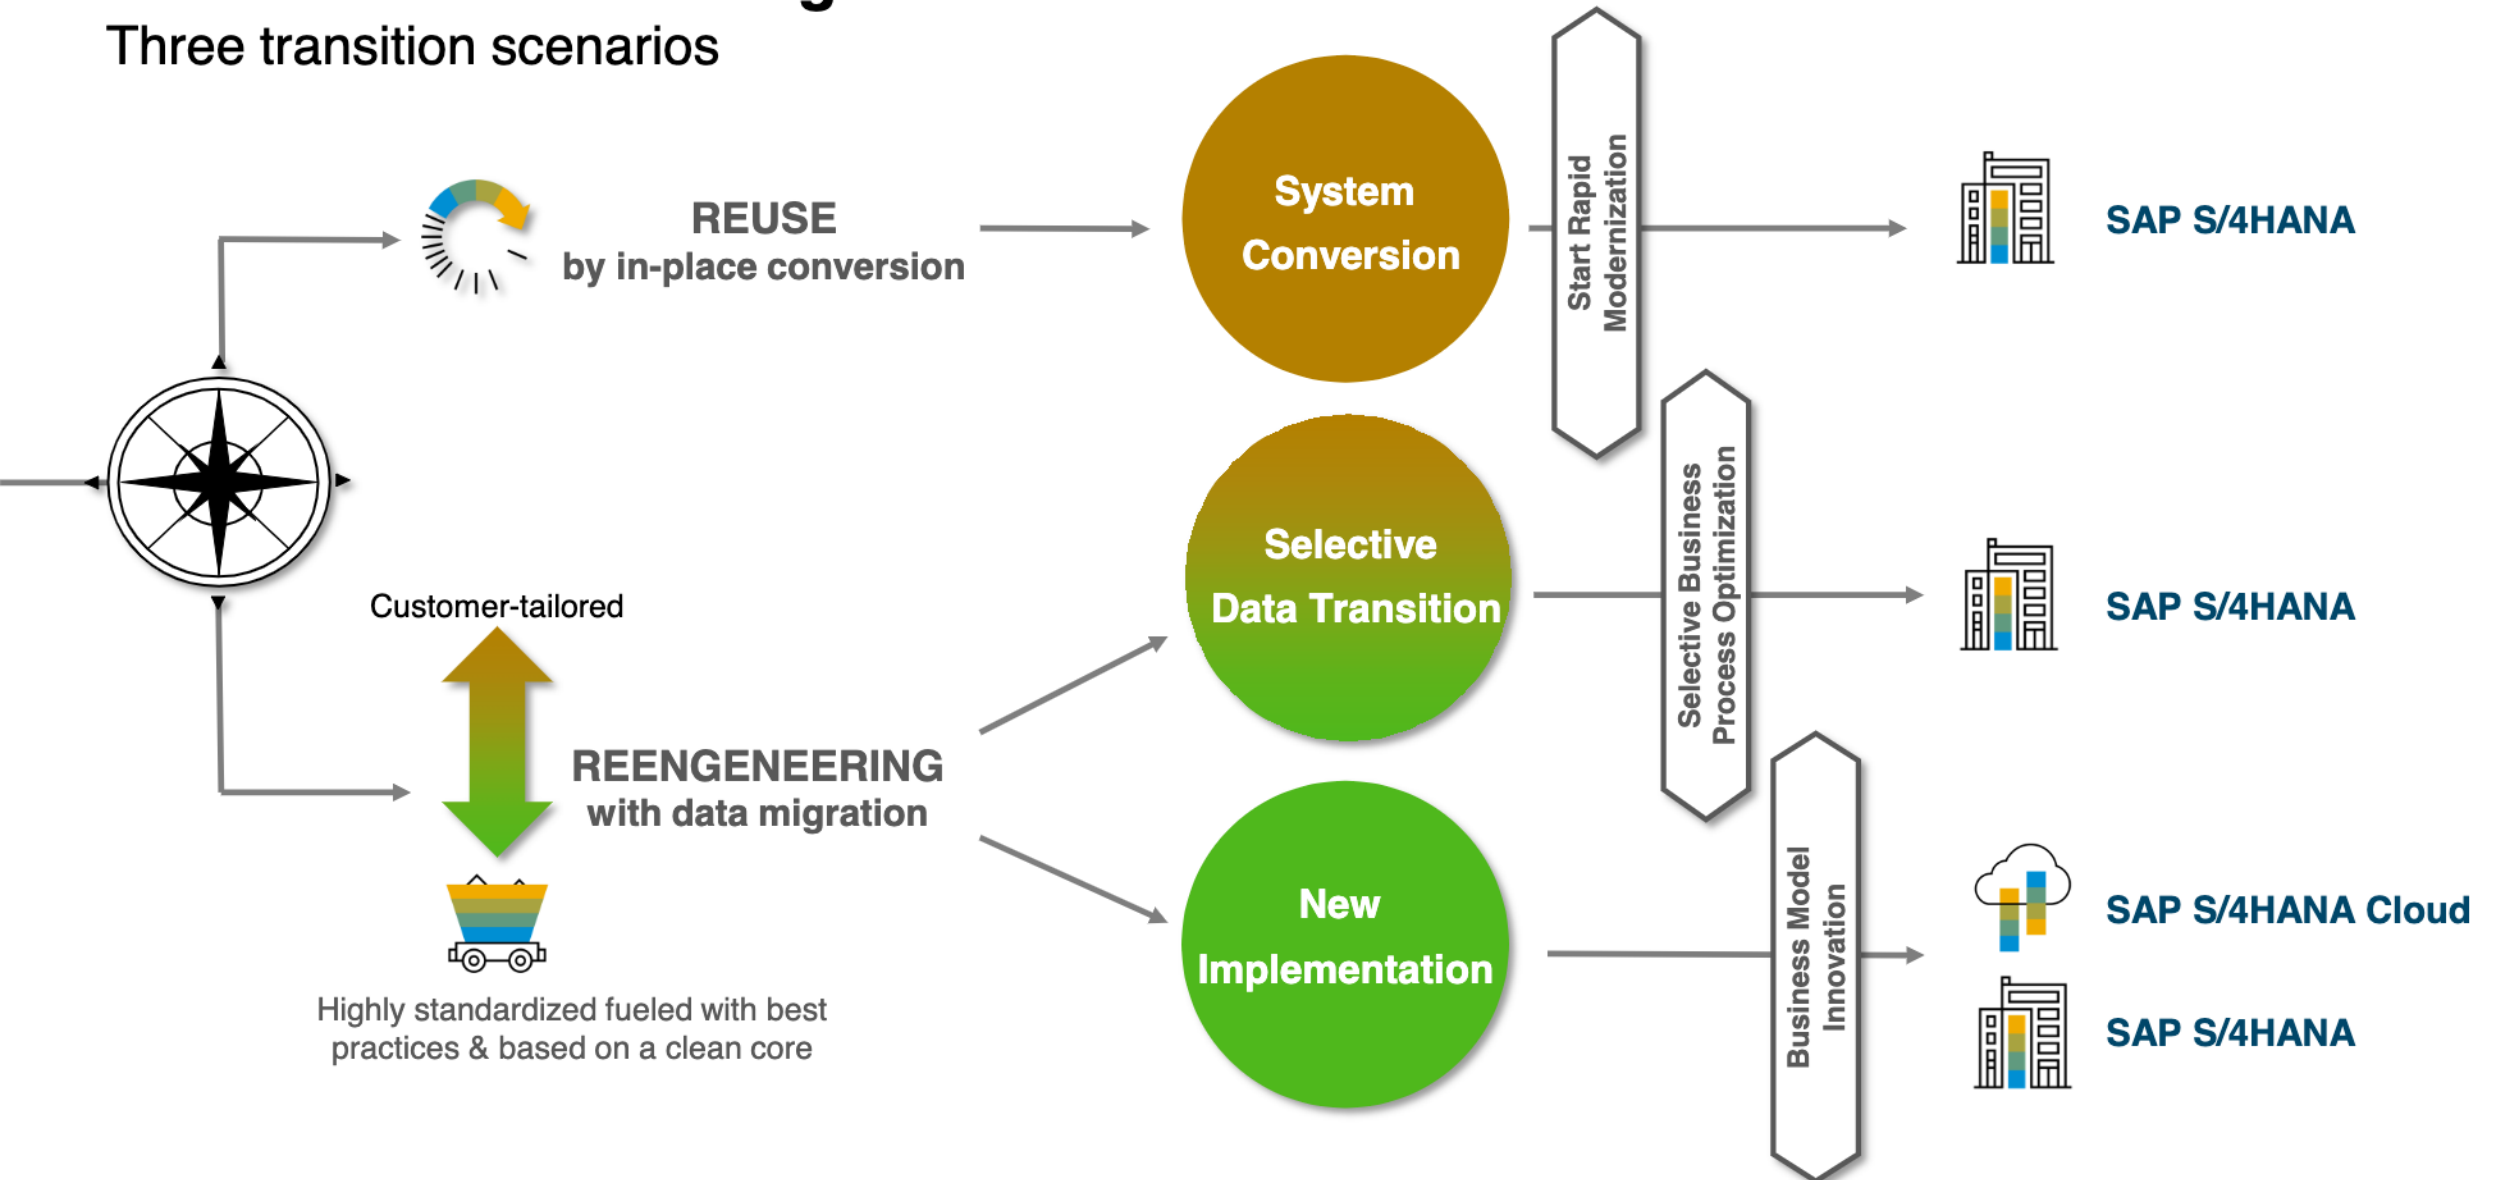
Three transition scenarios

REUSE
by in-place conversion

System Conversion

Start Rapid Modernization

SAP S/4HANA

Customer-tailored

REENGENEERING
with data migration

Selective Data Transition

Selective Business Process Optimization

SAP S/4HANA

New Implementation

Business Model Innovation

SAP S/4HANA Cloud

SAP S/4HANA

Highly standardized fueled with best practices & based on a clean core